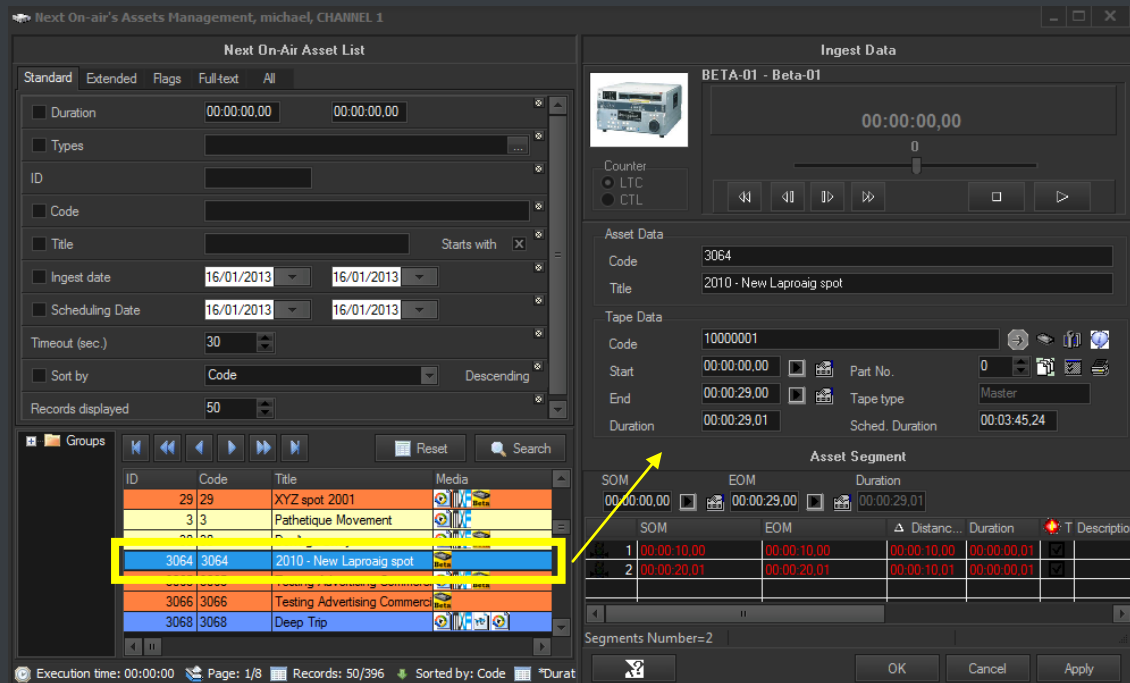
Next On-air's Assets Management, michael, CHANNEL 1

Next On-Air Asset List

Standard Extended Flags Full-text All

Duration 00:00:00,00 00:00:00,00
Types
ID
Code
Title Starts with
Ingest date 16/01/2013 16/01/2013
Scheduling Date 16/01/2013 16/01/2013
Timeout (sec.) 30
Sort by Code Descending
Records displayed 50

Groups

Reset Search

| ID | Code | Title | Media |
|---|---|---|---|
| 29 | 29 | XYZ spot 2001 | Beta |
| 3 | 3 | Pathetique Movement | |
| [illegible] | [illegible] | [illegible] | |
| 3064 | 3064 | 2010 - New Laproaig spot | Beta |
| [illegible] | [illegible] | Testing Advertising Commerci | Beta |
| 3066 | 3066 | Testing Advertising Commerci | Beta |
| 3068 | 3068 | Deep Trip | |

Execution time: 00:00:00 Page: 1/8 Records: 50/396 Sorted by: Code *Durat

Ingest Data

BETA-01 - Beta-01

00:00:00,00
0
Counter
LTC
CTL

Asset Data
Code 3064
Title 2010 - New Laproaig spot

Tape Data
Code 10000001
Start 00:00:00,00 Part No. 0
End 00:00:29,00 Tape type Master
Duration 00:00:29,01 Sched. Duration 00:03:45,24

Asset Segment
SOM EOM Duration
00:00:00,00 00:00:29,00 00:00:29,01

| | SOM | EOM | Distanc... | Duration | T | Description |
|---|---|---|---|---|---|---|
| 1 | 00:00:10,00 | 00:00:10,00 | 00:00:10,00 | 00:00:00,01 | | |
| 2 | 00:00:20,01 | 00:00:20,01 | 00:00:10,01 | 00:00:00,01 | | |

Segments Number=2

OK Cancel Apply